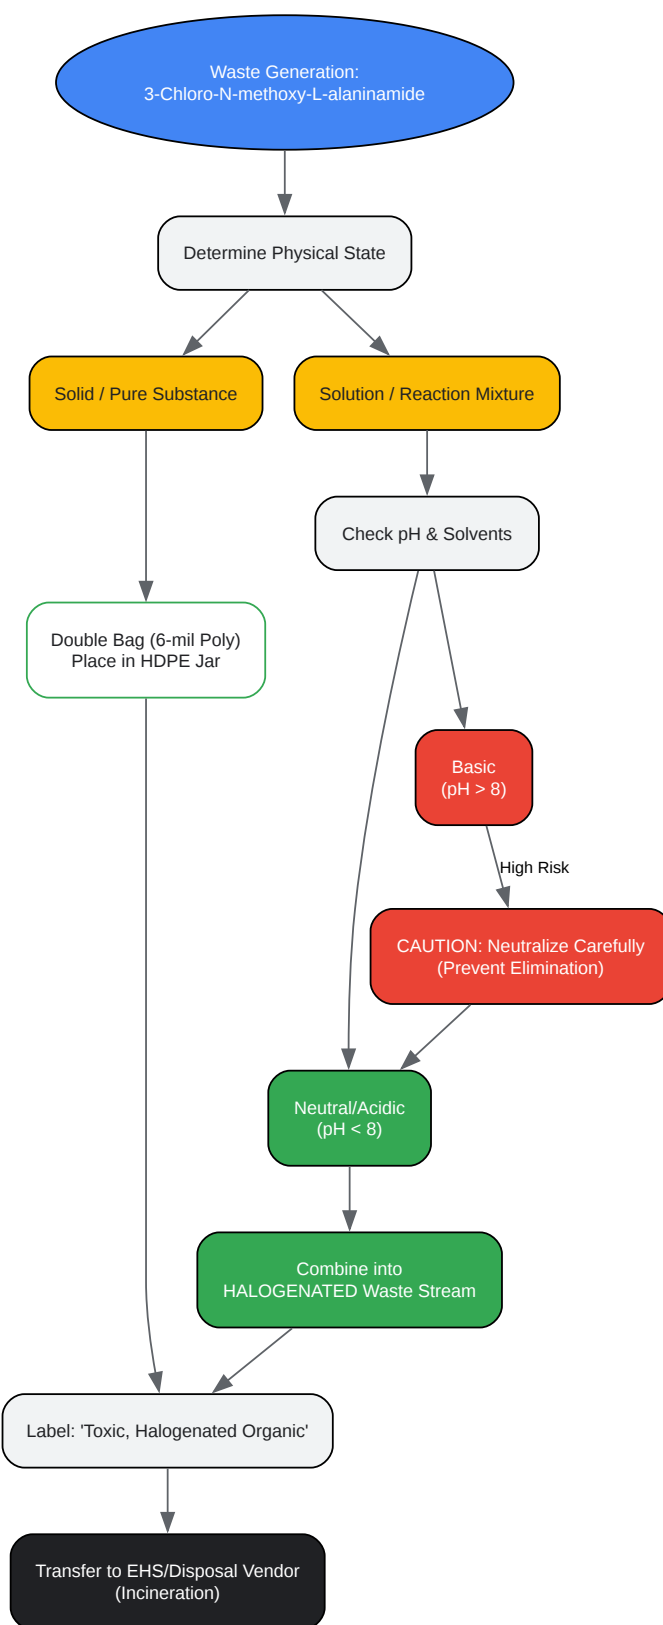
Waste Generation:
3-Chloro-N-methoxy-L-alaninamide

Determine Physical State

Solid / Pure Substance

Solution / Reaction Mixture

Check pH & Solvents

Double Bag (6-mil Poly)
Place in HDPE Jar

Basic
(pH > 8)

High Risk

CAUTION: Neutralize Carefully
(Prevent Elimination)

Neutral/Acidic
(pH < 8)

Combine into
HALOGENATED Waste Stream

Label: 'Toxic, Halogenated Organic'

Transfer to EHS/Disposal Vendor
(Incineration)